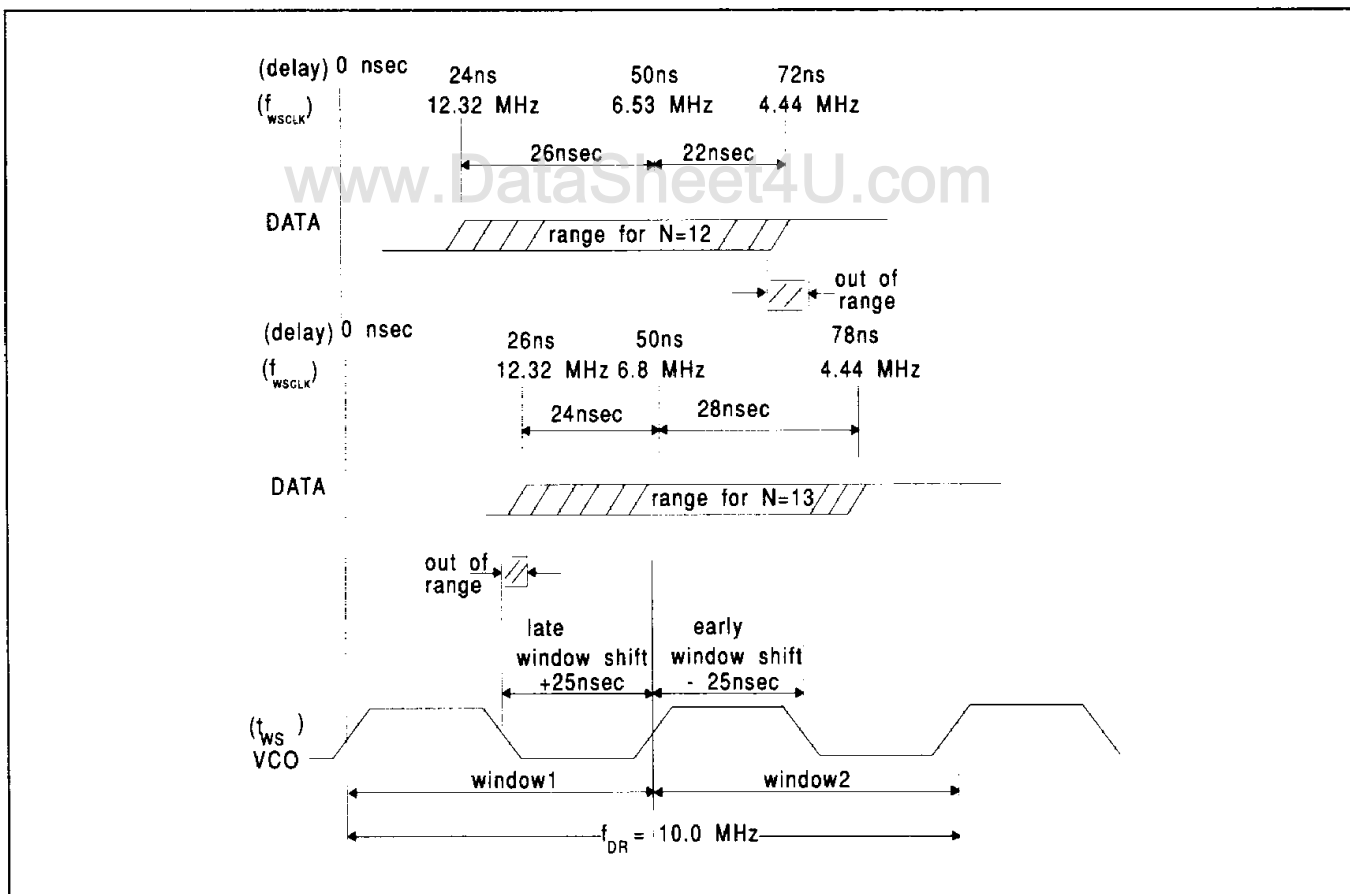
(delay) 0 nsec
($f_{WSCLK}$)

24ns
12.32 MHz

50ns
6.53 MHz

72ns
4.44 MHz

26nsec
22nsec

www.DataSheet4U.com

DATA
range for N=12

out of range

(delay) 0 nsec
($f_{WSCLK}$)

26ns
12.32 MHz

50ns
6.8 MHz

78ns
4.44 MHz

24nsec
28nsec

DATA
range for N=13

out of range

late
window shift
+25nsec

early
window shift
- 25nsec

($t_{WS}$)
VCO

window1
window2

$f_{DR}$ = 10.0 MHz